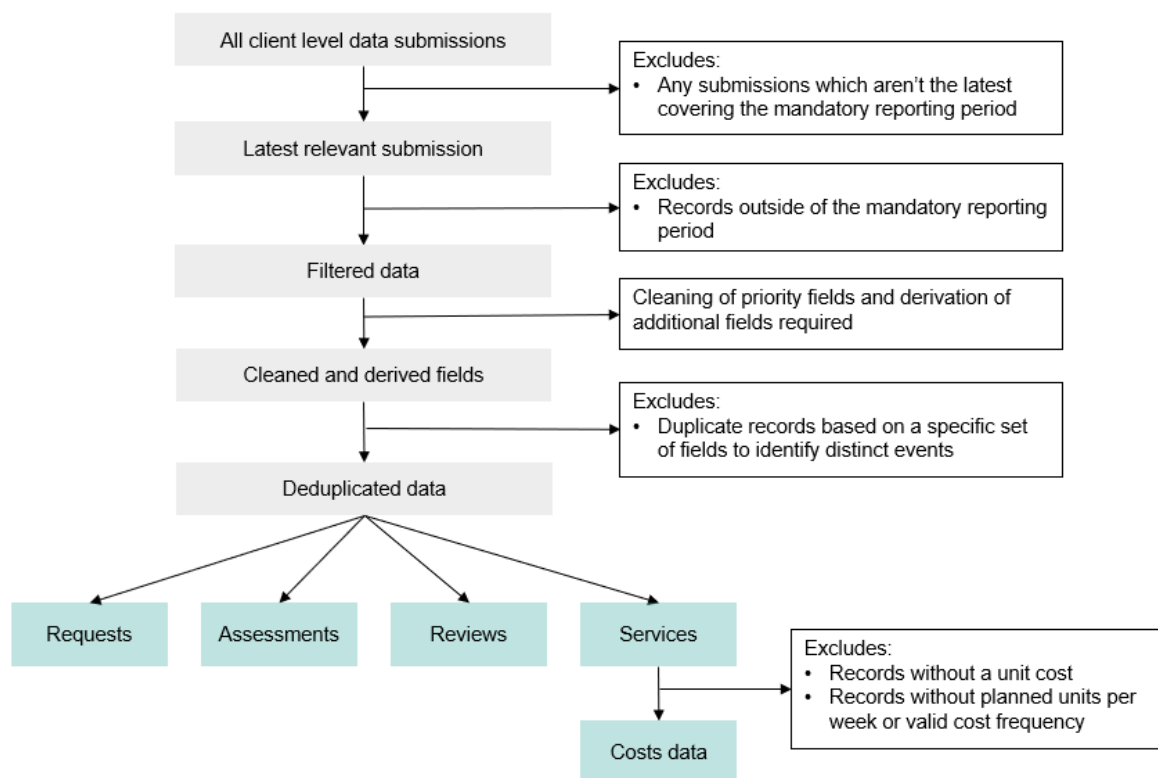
All client level data submissions

Excludes:
• Any submissions which aren't the latest covering the mandatory reporting period

Latest relevant submission

Excludes:
• Records outside of the mandatory reporting period

Filtered data

Cleaning of priority fields and derivation of additional fields required

Cleaned and derived fields

Excludes:
• Duplicate records based on a specific set of fields to identify distinct events

Deduplicated data

Requests

Assessments

Reviews

Services

Excludes:
• Records without a unit cost
• Records without planned units per week or valid cost frequency

Costs data